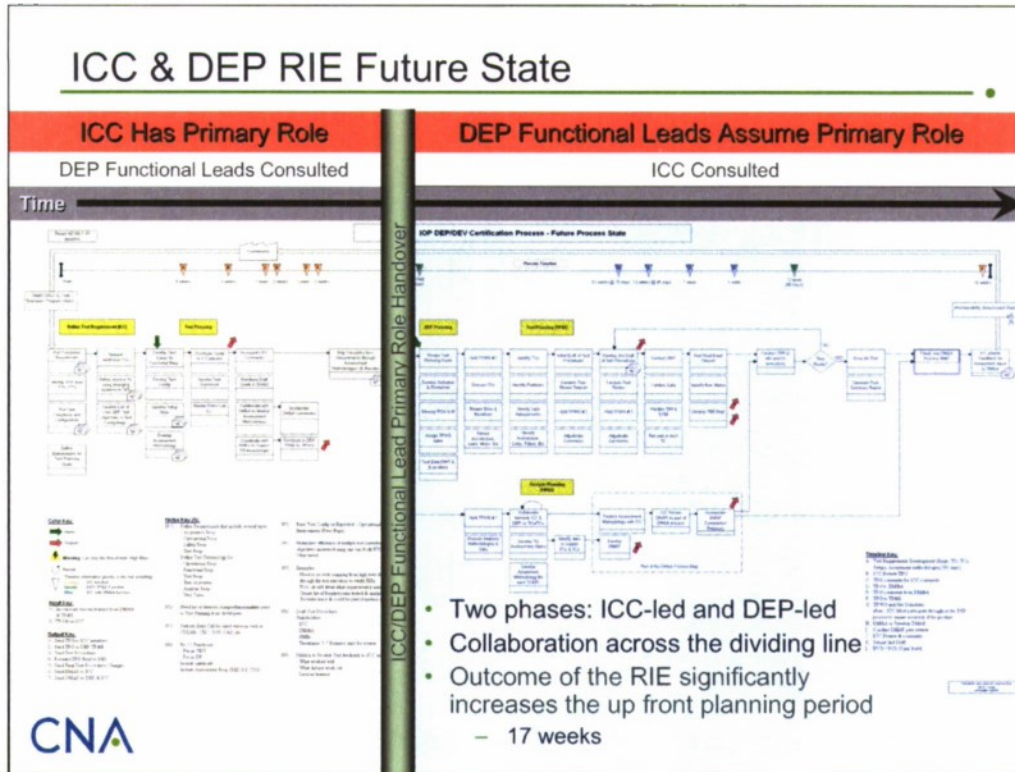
ICC & DEP RIE Future State

ICC Has Primary Role

DEP Functional Leads Consulted

DEP Functional Leads Assume Primary Role

ICC Consulted

Time

ICC/DEP Functional Lead Primary Role Handover

IOP DEP/DEV Certification Process - Future Process State

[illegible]

- Two phases: ICC-led and DEP-led
- Collaboration across the dividing line
- Outcome of the RIE significantly increases the up front planning period
 – 17 weeks

CNA